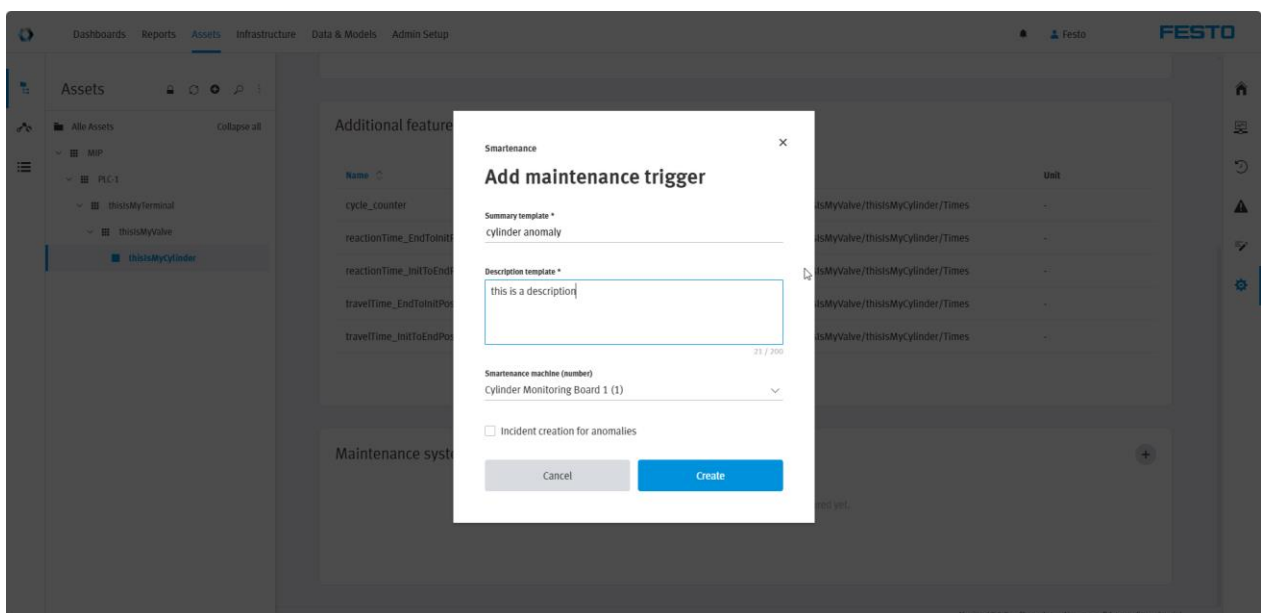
Dashboards Reports Assets Infrastructure Data & Models Admin Setup

Festo

FESTO

Assets

Alle Assets

Collapse all

MIP

PLC-1

thisIsMyTerminal

thisIsMyValve

thisIsMyCylinder

Additional feature

Name

Unit

cycle_counter

reactionTime_EndToInit

reactionTime_InitToEnd

travelTime_EndToInitPos

travelTime_InitToEndPos

sMyValve/thisIsMyCylinder/Times

sMyValve/thisIsMyCylinder/Times

sMyValve/thisIsMyCylinder/Times

sMyValve/thisIsMyCylinder/Times

sMyValve/thisIsMyCylinder/Times

-

-

-

-

-

Maintenance syst

red yet.

Smartenance

×

Add maintenance trigger

Summary template *

cylinder anomaly

Description template *

this is a description

21 / 200

Smartenance machine (number)

Cylinder Monitoring Board 1 (1)

Incident creation for anomalies

Cancel

Create